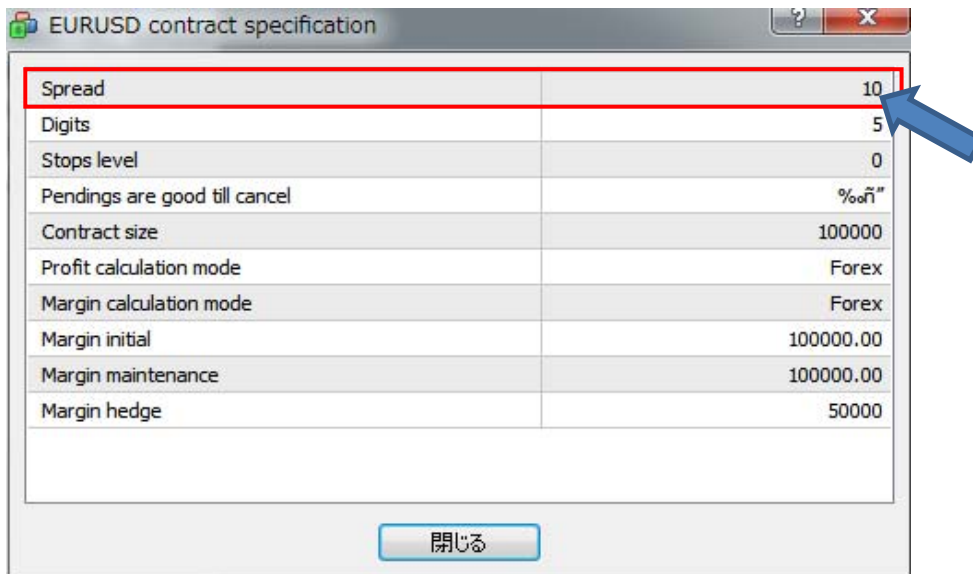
EURUSD contract specification

?
X

| | |
|---|---|
| Spread | 10 |
| Digits | 5 |
| Stops level | 0 |
| Pendings are good till cancel | ‰ñ” |
| Contract size | 100000 |
| Profit calculation mode | Forex |
| Margin calculation mode | Forex |
| Margin initial | 100000.00 |
| Margin maintenance | 100000.00 |
| Margin hedge | 50000 |

閉じる